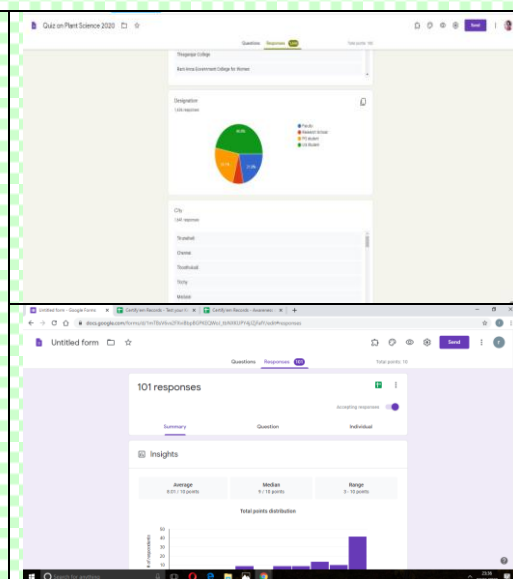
Quiz on Plant Science 2020

Send

Questions Responses

Total points: 10

Thiagarajar College

Bon Anna Government College for Women

Designation

1,456 responses

Faculty
Research Scholar
PG student
UG Student

City

1441 responses

Tirunelveli

Chennai

Thoothukudi

Trichy

Madurai

Untitled form - Google Forms

Certify'em Records - Test your fr

Certify'em Records - Awareness

docs.google.com/forms/d/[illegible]/edit#responses

Untitled form

Send

Questions Responses 101

Total points: 10

101 responses

Accepting responses

Summary

Question

Individual

Insights

Average
8.01 / 10 points

Median
9 / 10 points

Range
0 - 10 points

Total points distribution

50
40
30
20
10
0

# of respondents

Search for anything